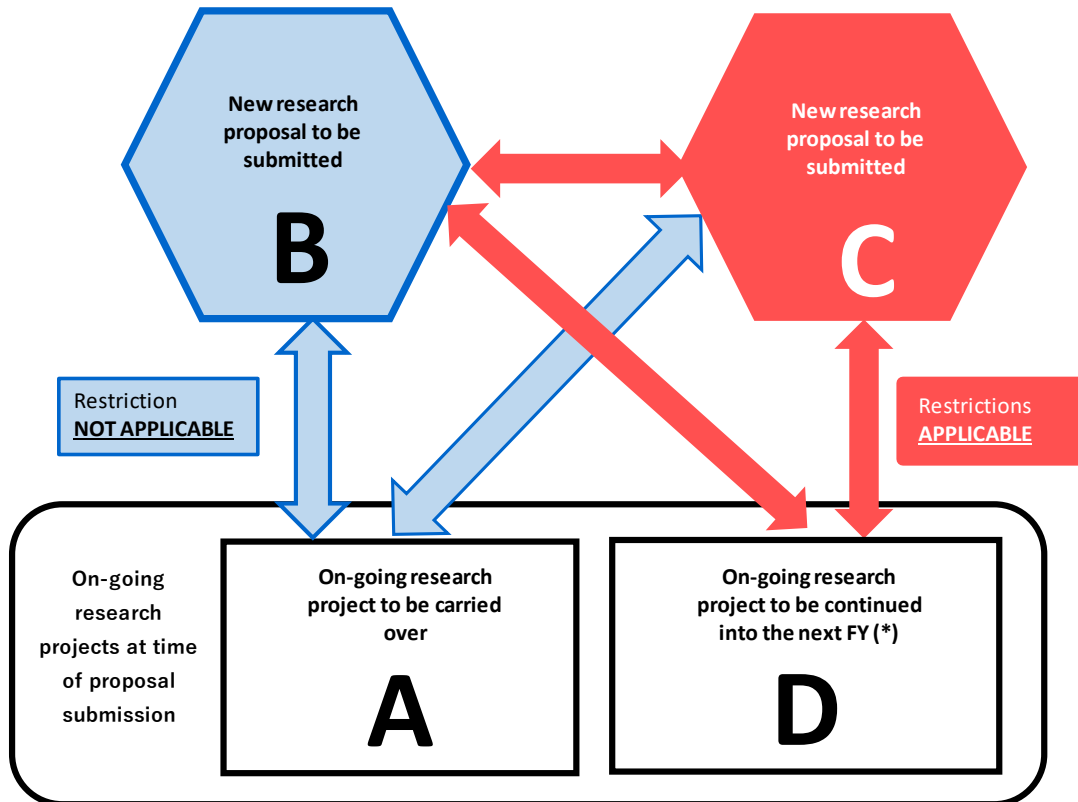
New research proposal to be submitted

B

New research proposal to be submitted

C

Restriction
NOT APPLICABLE

Restrictions
APPLICABLE

On-going research projects at time of proposal submission

On-going research project to be carried over

A

On-going research project to be continued into the next FY (*)

D